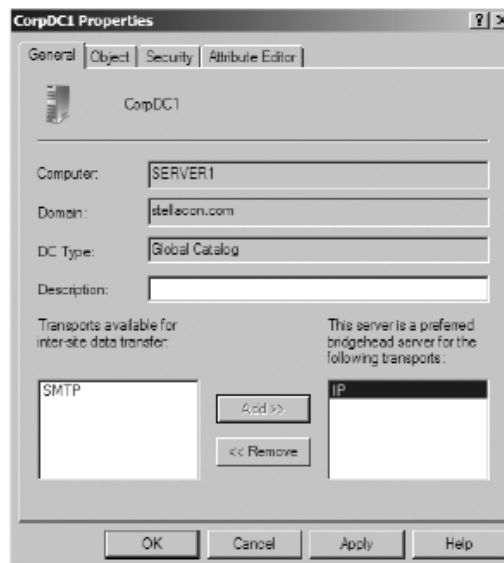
CorpDC1 Properties

?

General | Object | Security | Attribute Editor

CorpDC1

Computer: SERVER1

Domain: stellacon.com

DC Type: Global Catalog

Description:

Transports available for inter-site data transfer:

This server is a preferred bridgehead server for the following transports:

SMTP

Add >>

<< Remove

IP

OK | Cancel | Apply | Help